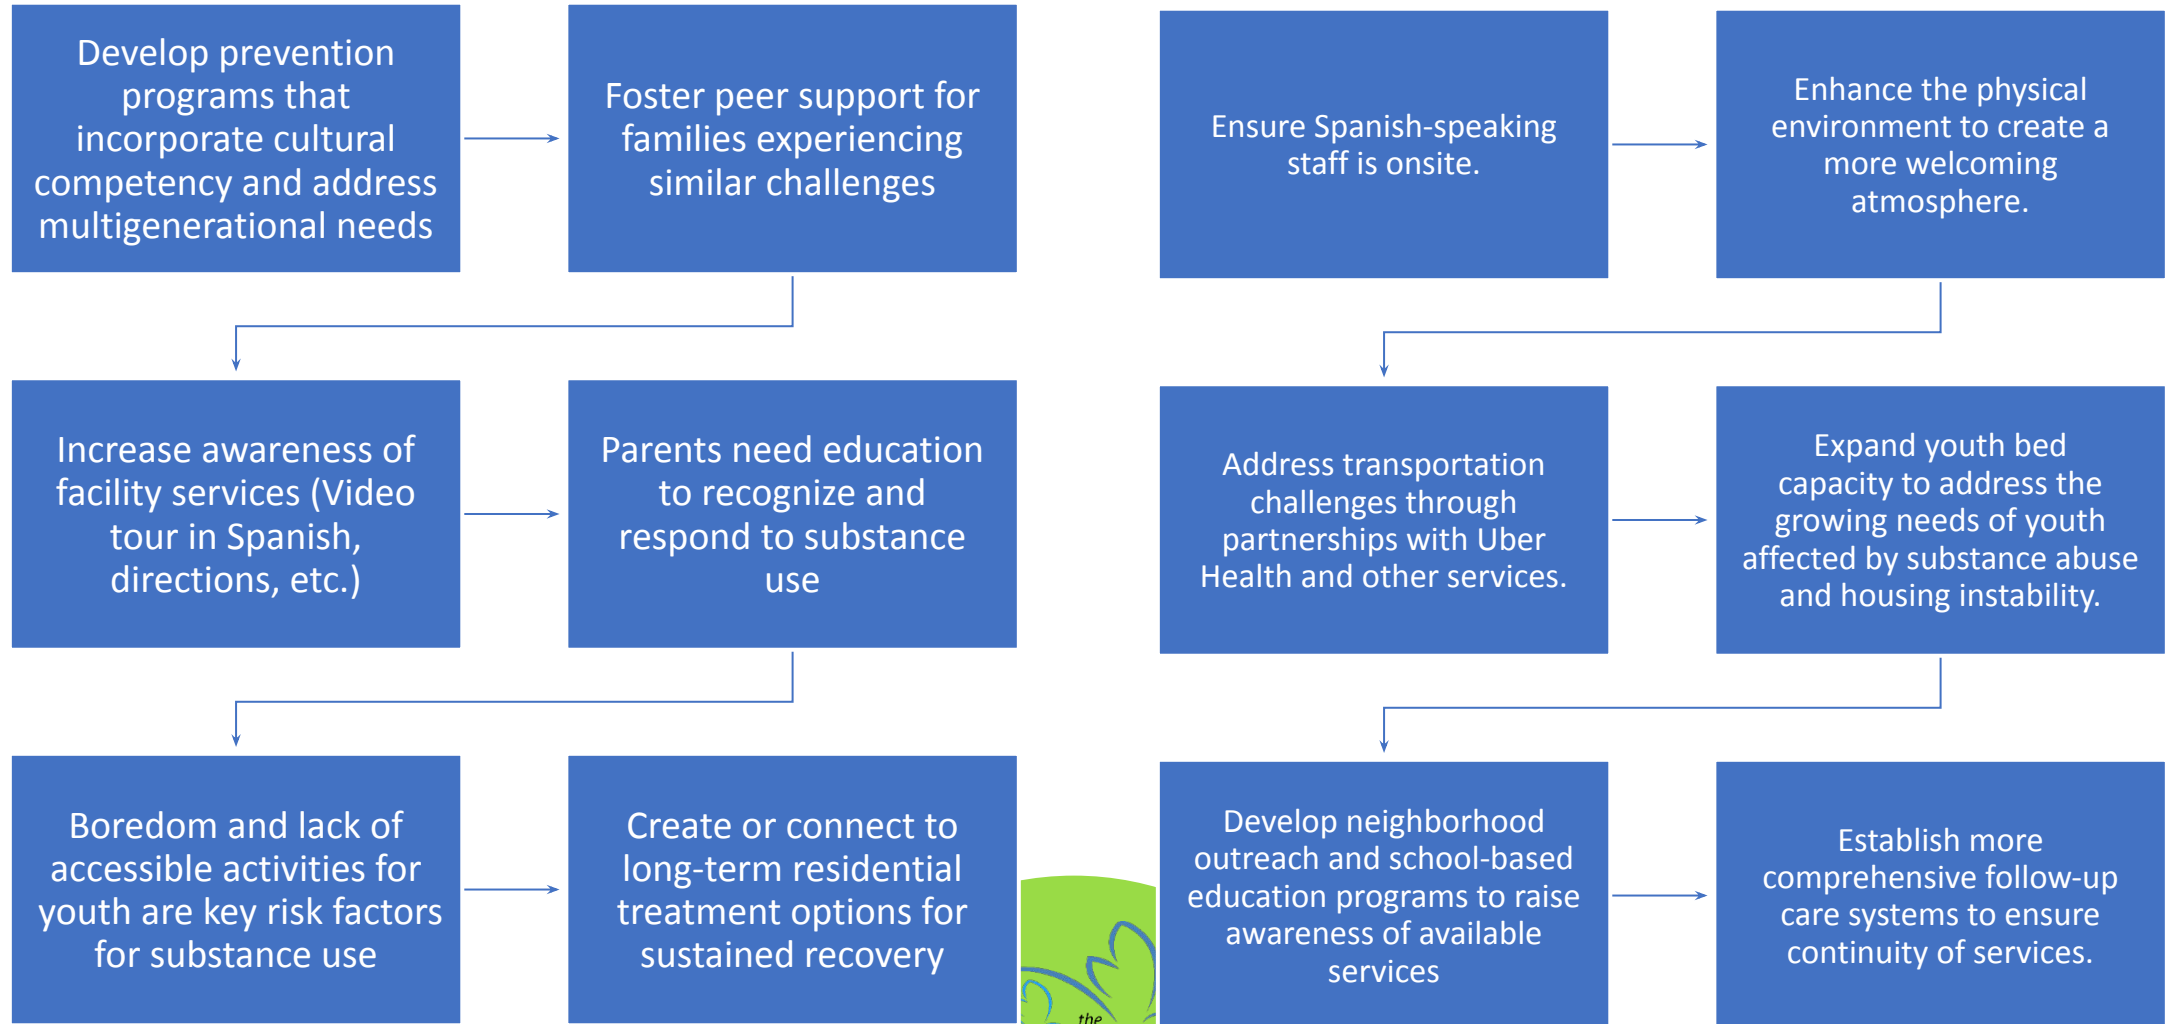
Develop prevention programs that incorporate cultural competency and address multigenerational needs

Foster peer support for families experiencing similar challenges

Increase awareness of facility services (Video tour in Spanish, directions, etc.)

Parents need education to recognize and respond to substance use

Boredom and lack of accessible activities for youth are key risk factors for substance use

Create or connect to long-term residential treatment options for sustained recovery

the

Ensure Spanish-speaking staff is onsite.

Enhance the physical environment to create a more welcoming atmosphere.

Address transportation challenges through partnerships with Uber Health and other services.

Expand youth bed capacity to address the growing needs of youth affected by substance abuse and housing instability.

Develop neighborhood outreach and school-based education programs to raise awareness of available services

Establish more comprehensive follow-up care systems to ensure continuity of services.